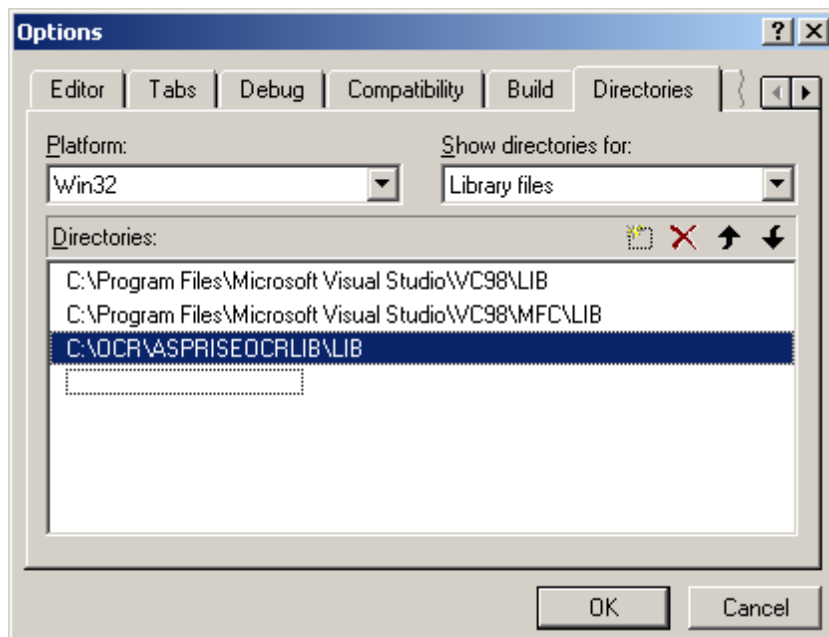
Options

?

Editor

Tabs

Debug

Compatibility

Build

Directories

Platform:

Win32

Show directories for:

Library files

Directories:

C:\Program Files\Microsoft Visual Studio\VC98\LIB

C:\Program Files\Microsoft Visual Studio\VC98\MFC\LIB

C:\OCR\ASPRISEOCRLIB\LIB

OK

Cancel